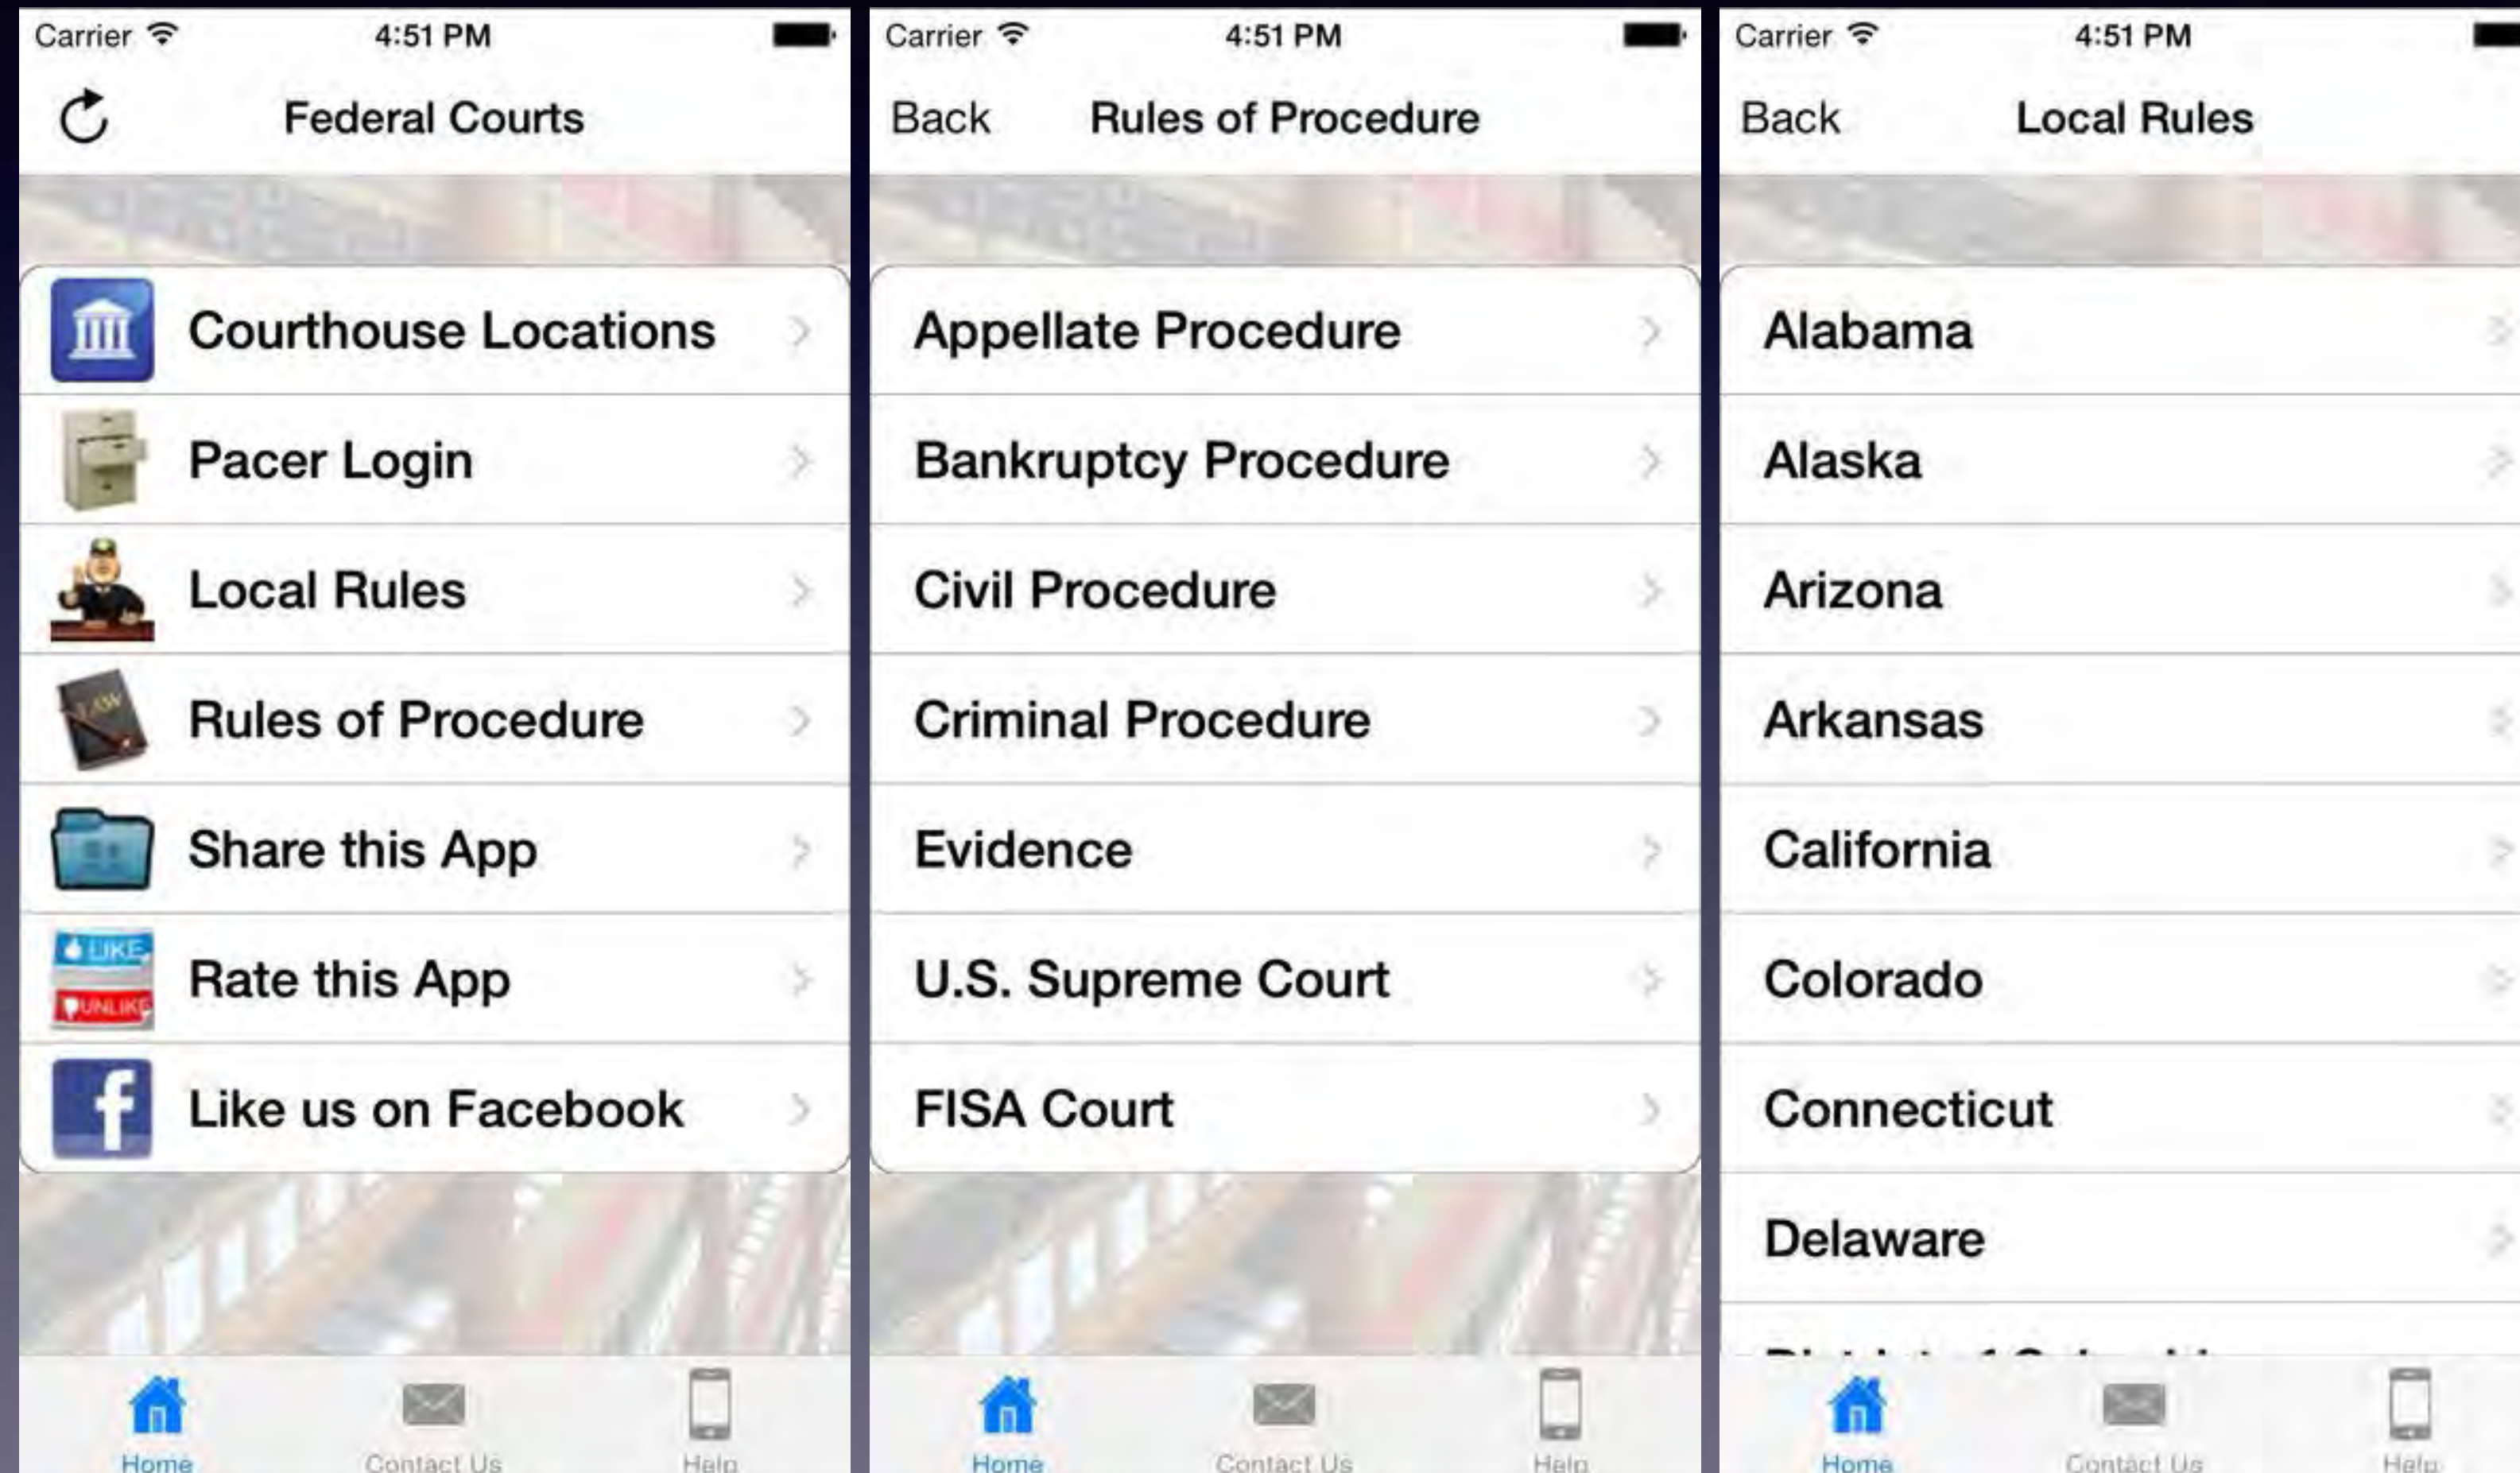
Carrier 4:51 PM

Federal Courts

Courthouse Locations

Pacer Login

Local Rules

Rules of Procedure

Share this App

LIKE UNLIKE Rate this App

Like us on Facebook

Home Contact Us Help

Carrier 4:51 PM

Back Rules of Procedure

Appellate Procedure

Bankruptcy Procedure

Civil Procedure

Criminal Procedure

Evidence

U.S. Supreme Court

FISA Court

Home Contact Us Help

Carrier 4:51 PM

Back Local Rules

Alabama

Alaska

Arizona

Arkansas

California

Colorado

Connecticut

Delaware

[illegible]

Home Contact Us Help